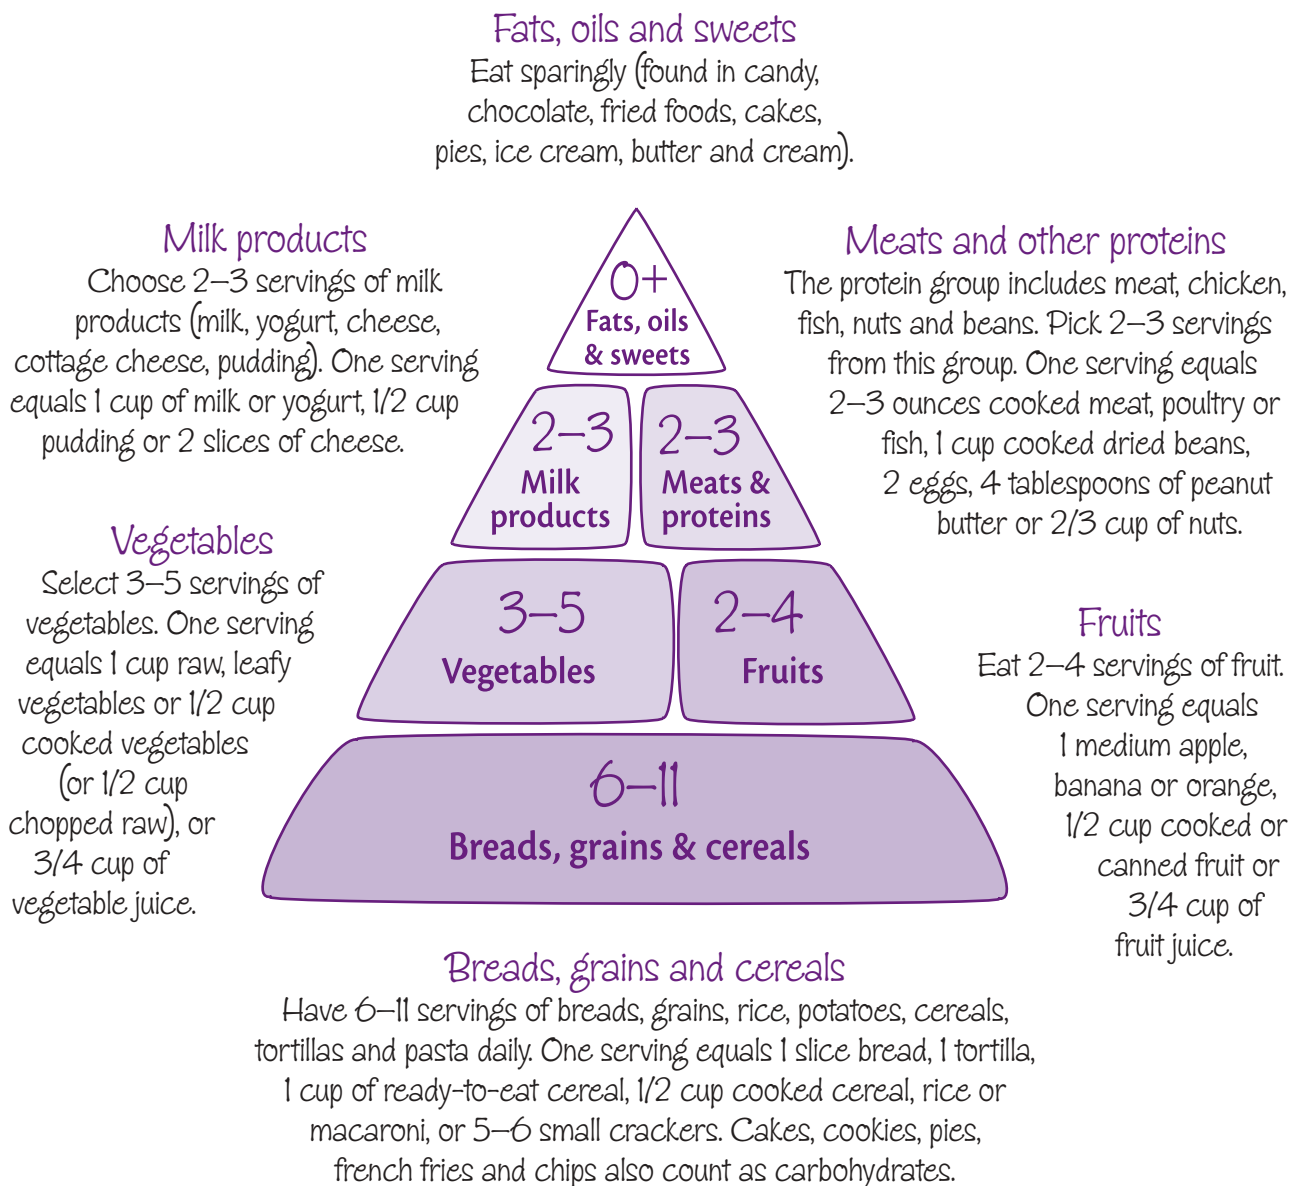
Fats, oils and sweets
Eat sparingly (found in candy, chocolate, fried foods, cakes, pies, ice cream, butter and cream).

Milk products
Choose 2–3 servings of milk products (milk, yogurt, cheese, cottage cheese, pudding). One serving equals 1 cup of milk or yogurt, 1/2 cup pudding or 2 slices of cheese.

Meats and other proteins
The protein group includes meat, chicken, fish, nuts and beans. Pick 2–3 servings from this group. One serving equals 2–3 ounces cooked meat, poultry or fish, 1 cup cooked dried beans, 2 eggs, 4 tablespoons of peanut butter or 2/3 cup of nuts.

0+
Fats, oils & sweets

2–3
Milk products

2–3
Meats & proteins

Vegetables
Select 3–5 servings of vegetables. One serving equals 1 cup raw, leafy vegetables or 1/2 cup cooked vegetables (or 1/2 cup chopped raw), or 3/4 cup of vegetable juice.

3–5
Vegetables

2–4
Fruits

Fruits
Eat 2–4 servings of fruit. One serving equals 1 medium apple, banana or orange, 1/2 cup cooked or canned fruit or 3/4 cup of fruit juice.

6–11
Breads, grains & cereals

Breads, grains and cereals
Have 6–11 servings of breads, grains, rice, potatoes, cereals, tortillas and pasta daily. One serving equals 1 slice bread, 1 tortilla, 1 cup of ready-to-eat cereal, 1/2 cup cooked cereal, rice or macaroni, or 5–6 small crackers. Cakes, cookies, pies, french fries and chips also count as carbohydrates.